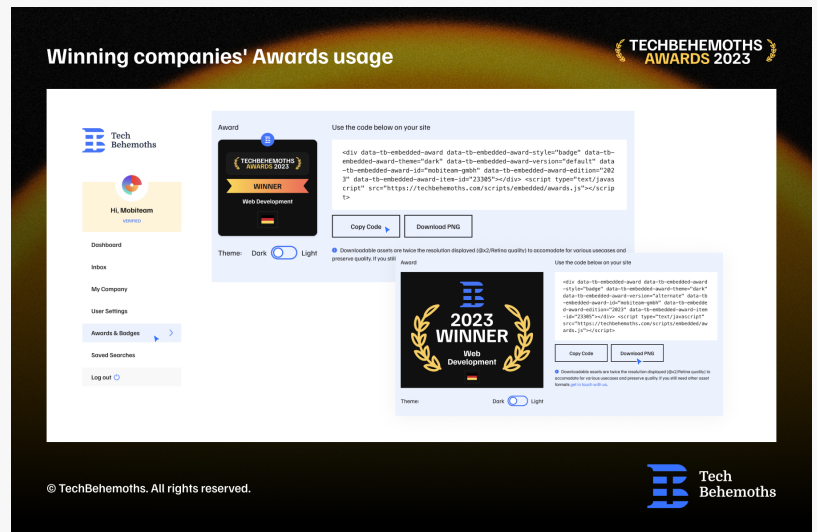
Winning companies' Awards usage

TECHBEHEMOTHS AWARDS 2023

Tech Behemoths

Hi, Mobiteam
VERIFIED

Dashboard
Inbox
My Company
User Settings
Awards & Badges
Saved Searches
Log out

Award

TECHBEHEMOTHS AWARDS 2023
WINNER
Web Development

Theme: Dark Light

Use the code below on your site

<div data-tb-embedded-award data-tb-embedded-award-style="badge" data-tb-embedded-award-theme="dark" data-tb-embedded-award-version="default" data-tb-embedded-award-id="mobiteam-gmbh" data-tb-embedded-award-edition="2023" data-tb-embedded-award-item-id="23305"></div> <script type="text/javascript" src="https://techbehemoths.com/scripts/embedded/awards.js"></script>

Copy Code
Download PNG

Downloadable assets are twice the resolution displayed (@x2/Retina quality) to accomodate for various usecases and preserve quality. If you still

Award

2023
WINNER
Web Development

Theme: Dark Light

Use the code below on your site

<div data-tb-embedded-award data-tb-embedded-award-style="badge" data-tb-embedded-award-theme="dark" data-tb-embedded-award-version="alternate" data-tb-embedded-award-id="mobiteam-gmbh" data-tb-embedded-award-edition="2023" data-tb-embedded-award-item-id="23305"></div> <script type="text/javascript" src="https://techbehemoths.com/scripts/embedded/awards.js"></script>

Copy Code
Download PNG

Downloadable assets are twice the resolution displayed (@x2/Retina quality) to accomodate for various usecases and preserve quality. If you still need other asset formats get in touch with us.

© TechBehemoths. All rights reserved.

Tech Behemoths